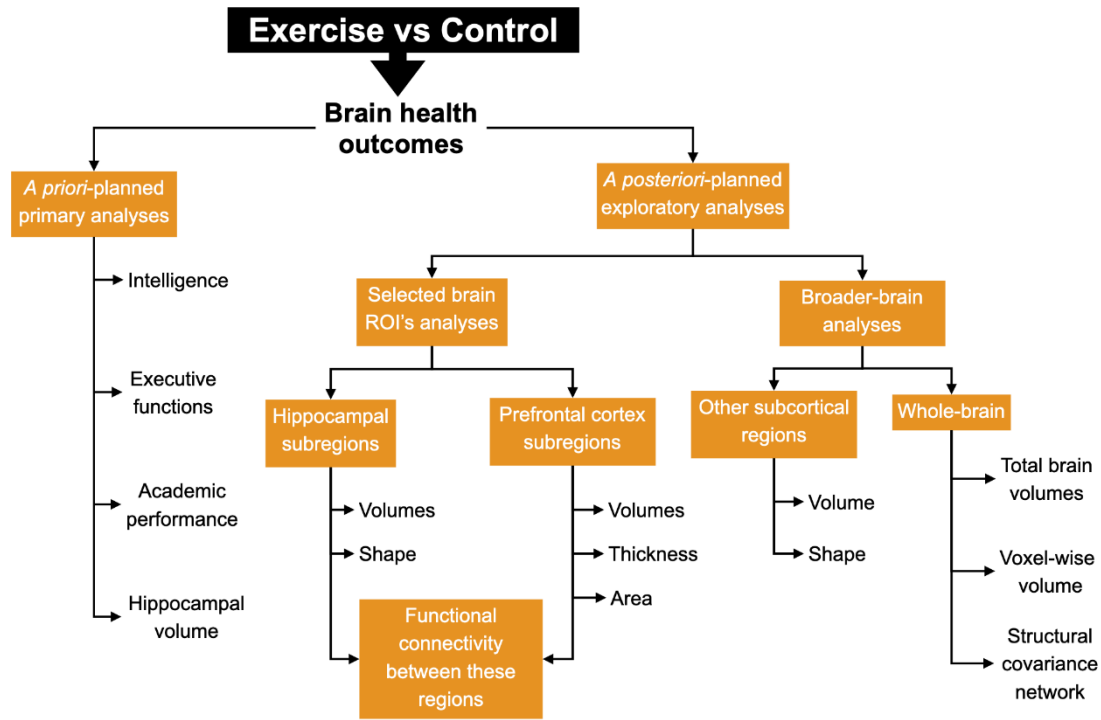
Exercise vs Control

Brain health outcomes

A priori-planned primary analyses

Intelligence

Executive functions

Academic performance

Hippocampal volume

A posteriori-planned exploratory analyses

Selected brain ROI's analyses

Hippocampal subregions

Volumes

Shape

Prefrontal cortex subregions

Volumes

Thickness

Area

Functional connectivity between these regions

Broader-brain analyses

Other subcortical regions

Volume

Shape

Whole-brain

Total brain volumes

Voxel-wise volume

Structural covariance network